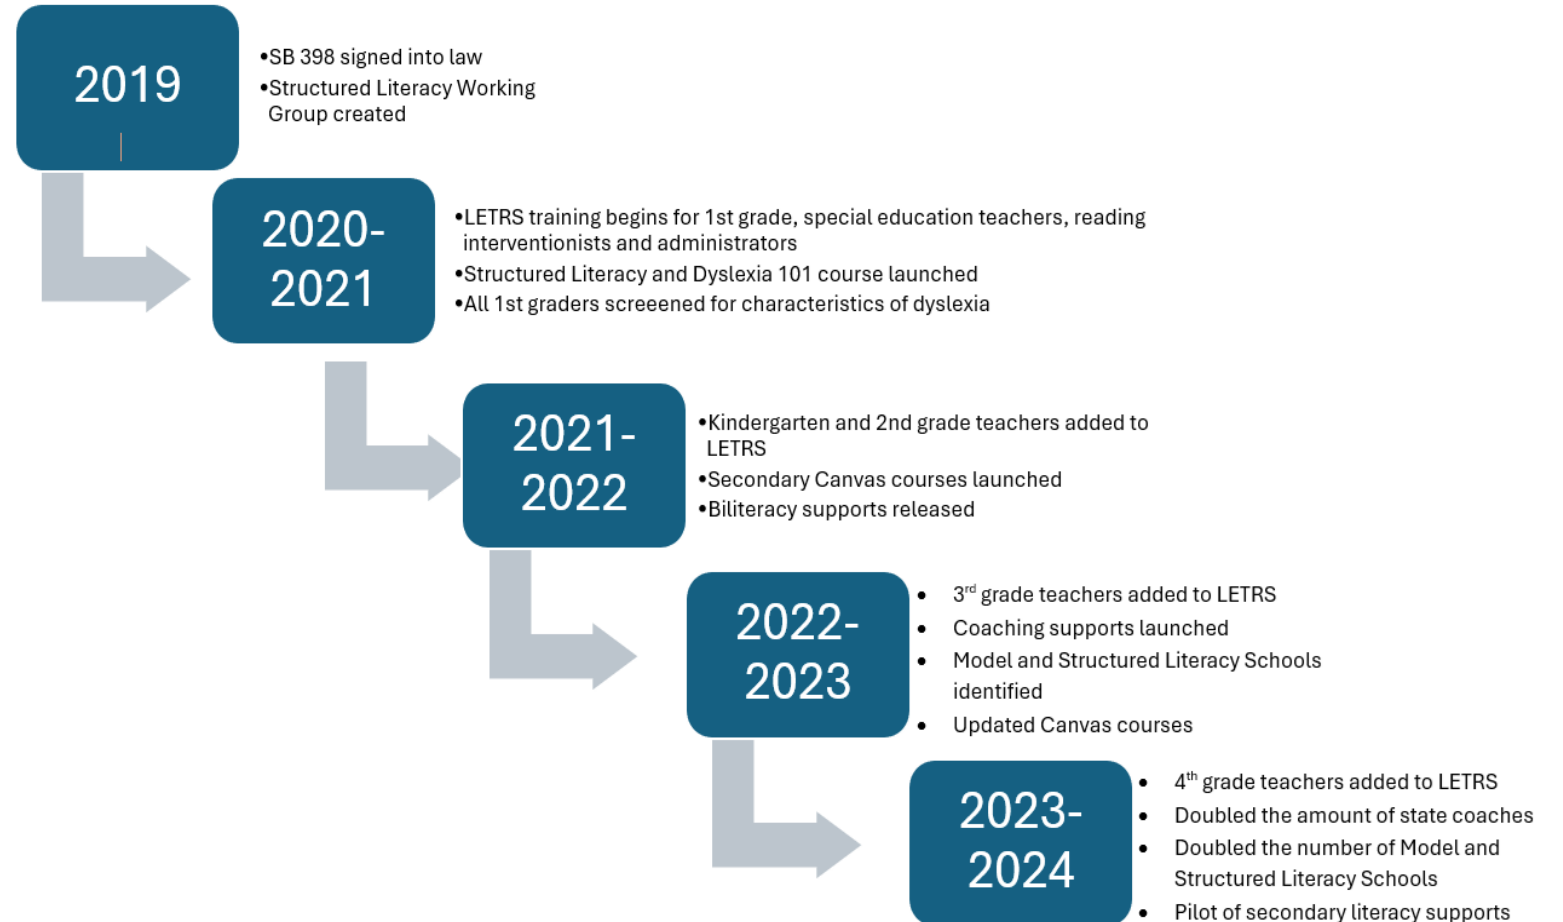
2019

•SB 398 signed into law
•Structured Literacy Working Group created

2020-2021

•LETRS training begins for 1st grade, special education teachers, reading interventionists and administrators
•Structured Literacy and Dyslexia 101 course launched
•All 1st graders screeened for characteristics of dyslexia

2021-2022

•Kindergarten and 2nd grade teachers added to LETRS
•Secondary Canvas courses launched
•Biliteracy supports released

2022-2023

• 3$^{rd}$ grade teachers added to LETRS
• Coaching supports launched
• Model and Structured Literacy Schools identified
• Updated Canvas courses

2023-2024

• 4$^{th}$ grade teachers added to LETRS
• Doubled the amount of state coaches
• Doubled the number of Model and Structured Literacy Schools
• Pilot of secondary literacy supports